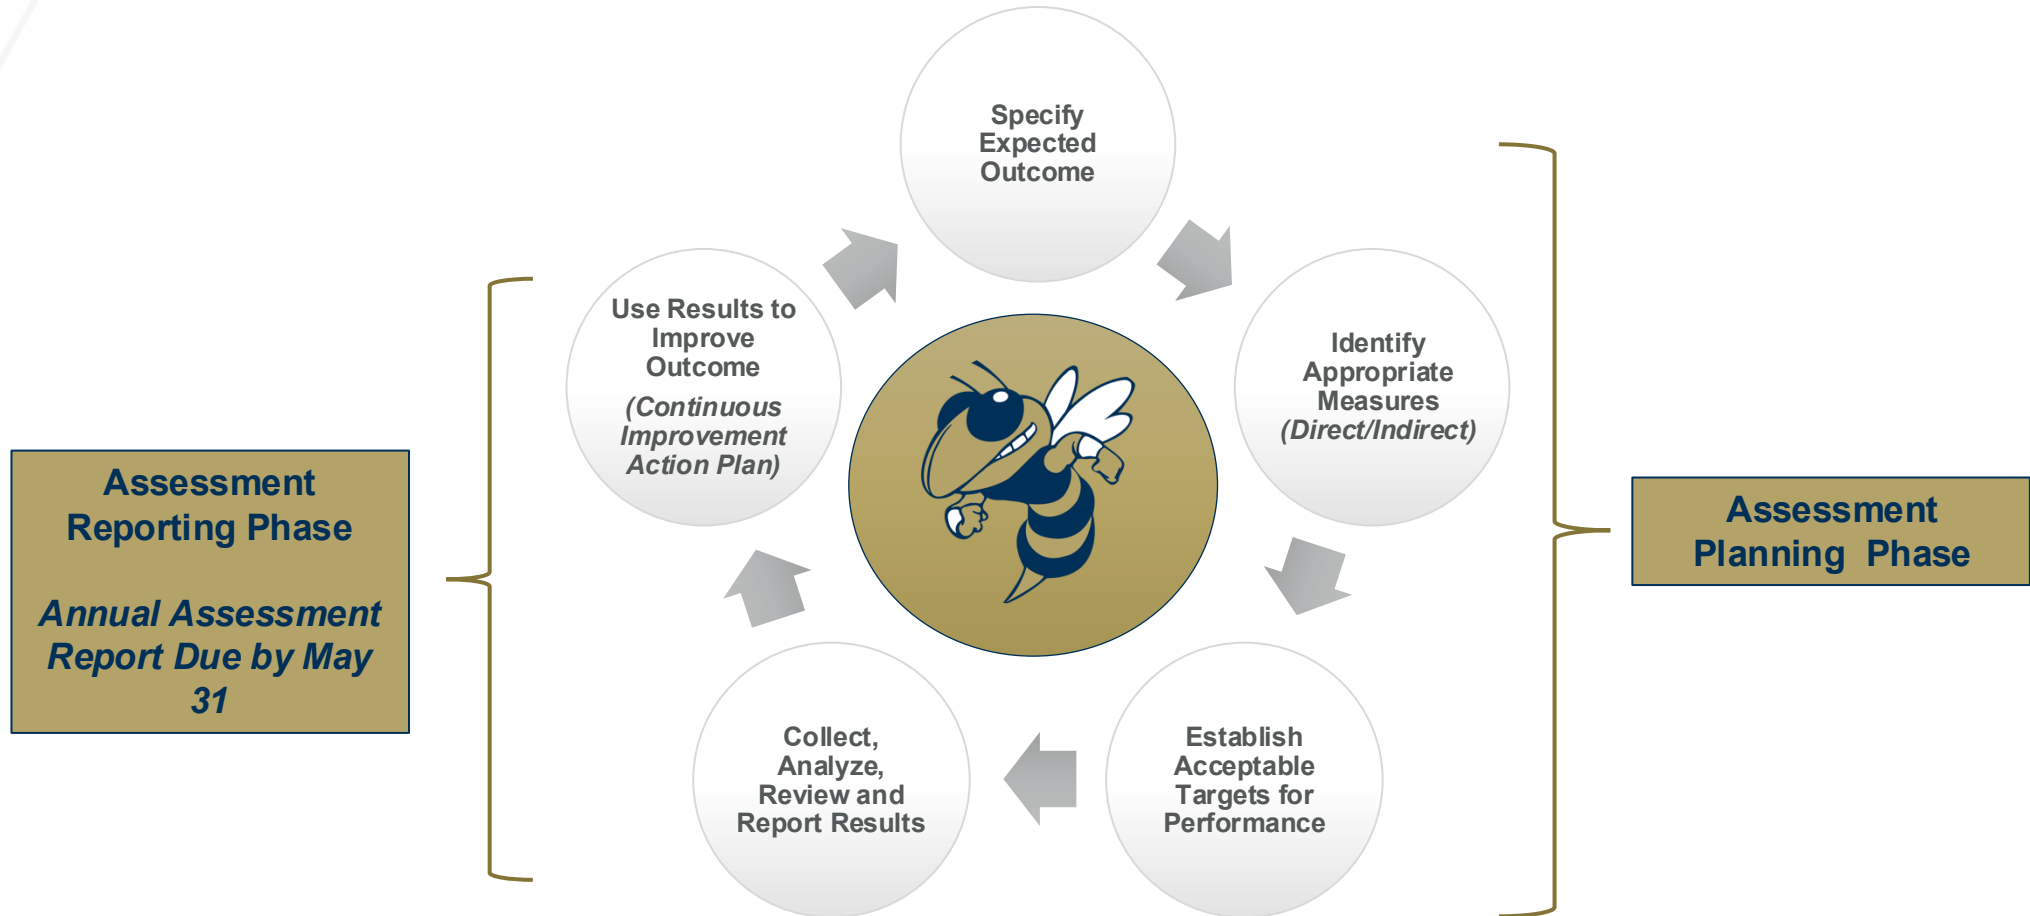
Specify Expected Outcome

Identify Appropriate Measures (Direct/Indirect)

Establish Acceptable Targets for Performance

Collect, Analyze, Review and Report Results

Use Results to Improve Outcome (Continuous Improvement Action Plan)

Assessment Reporting Phase

Annual Assessment Report Due by May 31

Assessment Planning Phase